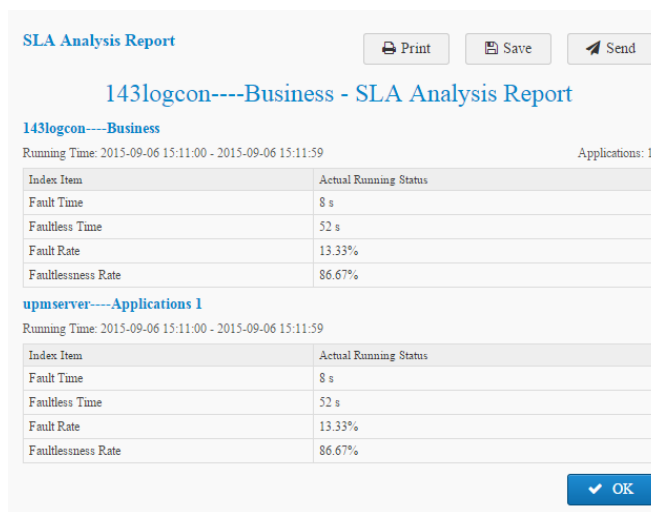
SLA Analysis Report

Print Save Send

143logcon----Business - SLA Analysis Report

143logcon----Business

Running Time: 2015-09-06 15:11:00 - 2015-09-06 15:11:59

Applications: 1

| Index Item | Actual Running Status |
|---|---|
| Fault Time | 8 s |
| Faultless Time | 52 s |
| Fault Rate | 13.33% |
| Faultlessness Rate | 86.67% |

upmserver----Applications 1

Running Time: 2015-09-06 15:11:00 - 2015-09-06 15:11:59

| Index Item | Actual Running Status |
|---|---|
| Fault Time | 8 s |
| Faultless Time | 52 s |
| Fault Rate | 13.33% |
| Faultlessness Rate | 86.67% |

OK